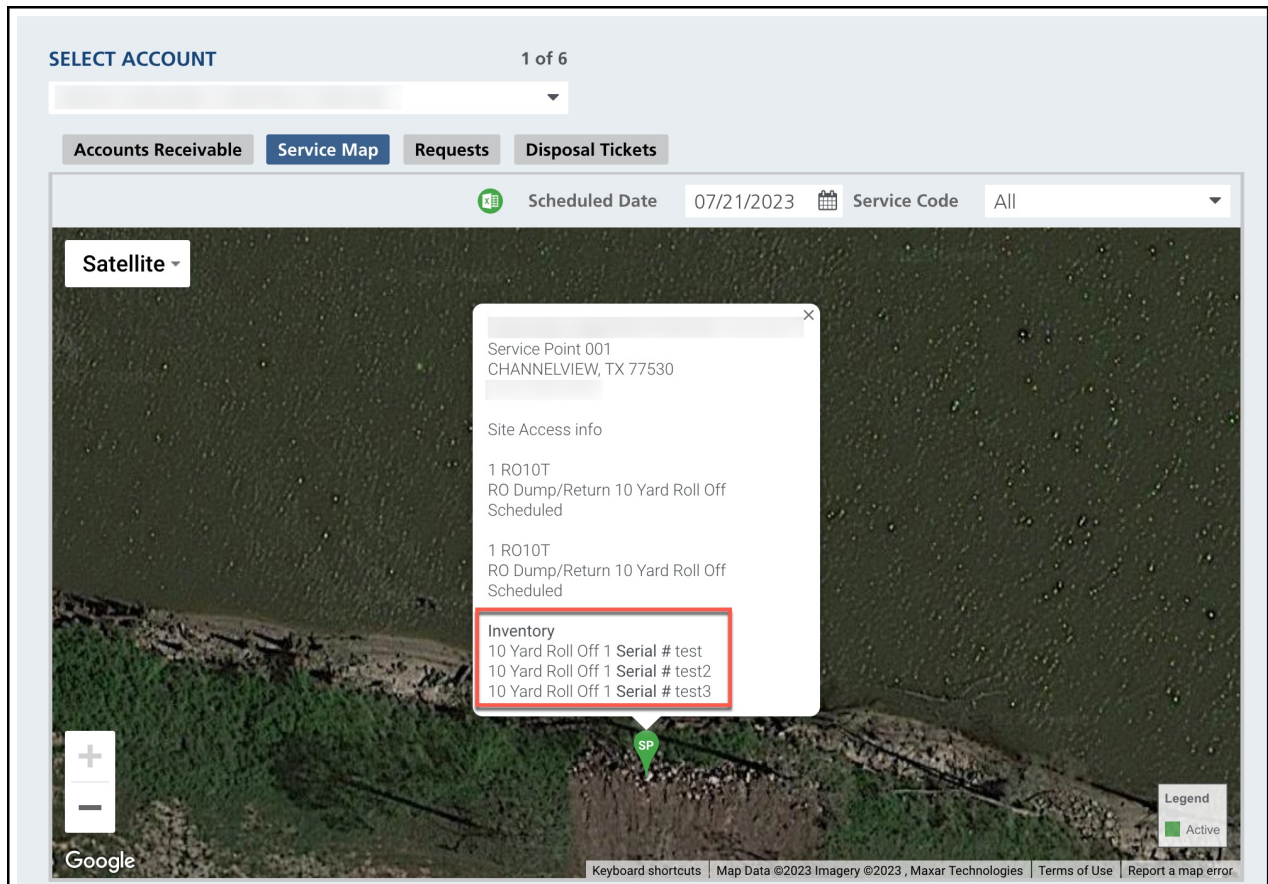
SELECT ACCOUNT

1 of 6

Accounts Receivable
Service Map
Requests
Disposal Tickets

Scheduled Date 07/21/2023
Service Code All

Satellite

Service Point 001
CHANNELVIEW, TX 77530

Site Access info

1 RO10T
RO Dump/Return 10 Yard Roll Off
Scheduled

1 RO10T
RO Dump/Return 10 Yard Roll Off
Scheduled

Inventory
10 Yard Roll Off 1 Serial # test
10 Yard Roll Off 1 Serial # test2
10 Yard Roll Off 1 Serial # test3

SP

+
−

Legend
Active

Google

Keyboard shortcuts | Map Data ©2023 Imagery ©2023 , Maxar Technologies | Terms of Use | Report a map error